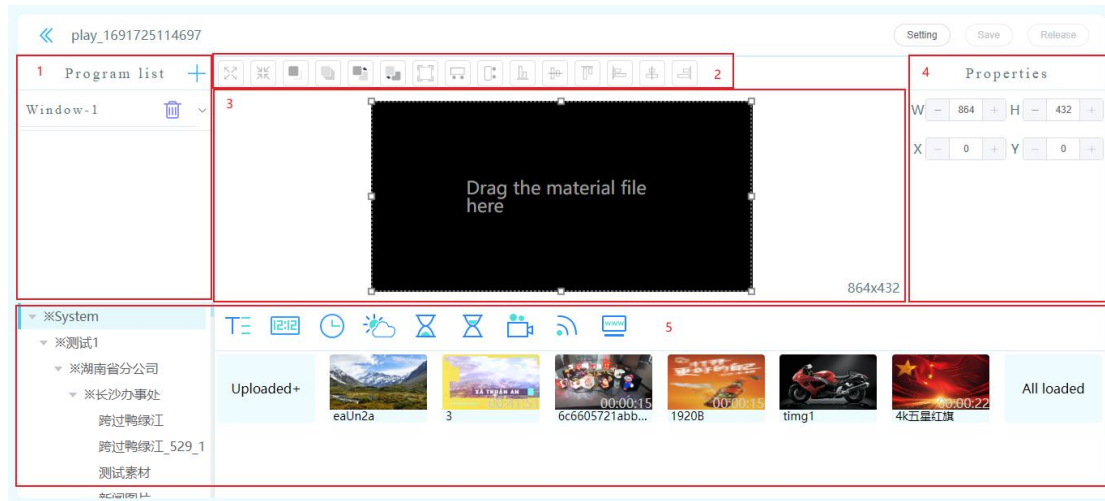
play_1691725114697

Setting Save Release

1 Program list +

Window-1

2

3

Drag the material file here

864x432

4 Properties

W 864 H 432

X 0 Y 0

※System
※测试1
※湖南省分公司
※长沙办事处
跨过鸭绿江
跨过鸭绿江_529_1
测试素材
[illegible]

5

Uploaded+

eaUn2a

3

00:00:15
6c6605721abb...

00:00:15
1920B

timg1

00:00:22
4k五星红旗

All loaded